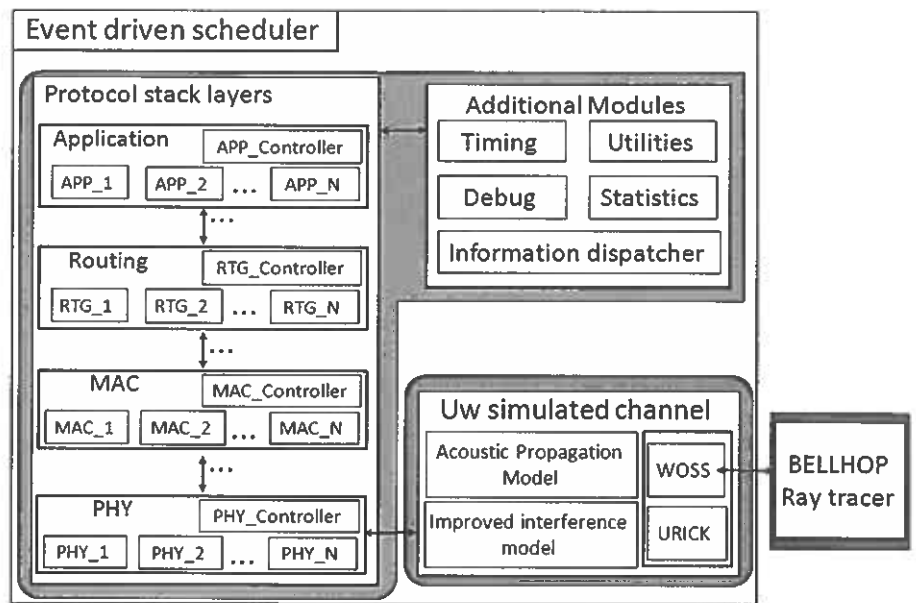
Event driven scheduler

Protocol stack layers

Application
APP_Controller
APP_1
APP_2
...
APP_N

...

Routing
RTG_Controller
RTG_1
RTG_2
...
RTG_N

...

MAC
MAC_Controller
MAC_1
MAC_2
...
MAC_N

...

PHY
PHY_Controller
PHY_1
PHY_2
...
PHY_N

Additional Modules
Timing
Utilities
Debug
Statistics
Information dispatcher

Uw simulated channel
Acoustic Propagation Model
Improved interference model
WOSS
URICK

BELLHOP Ray tracer